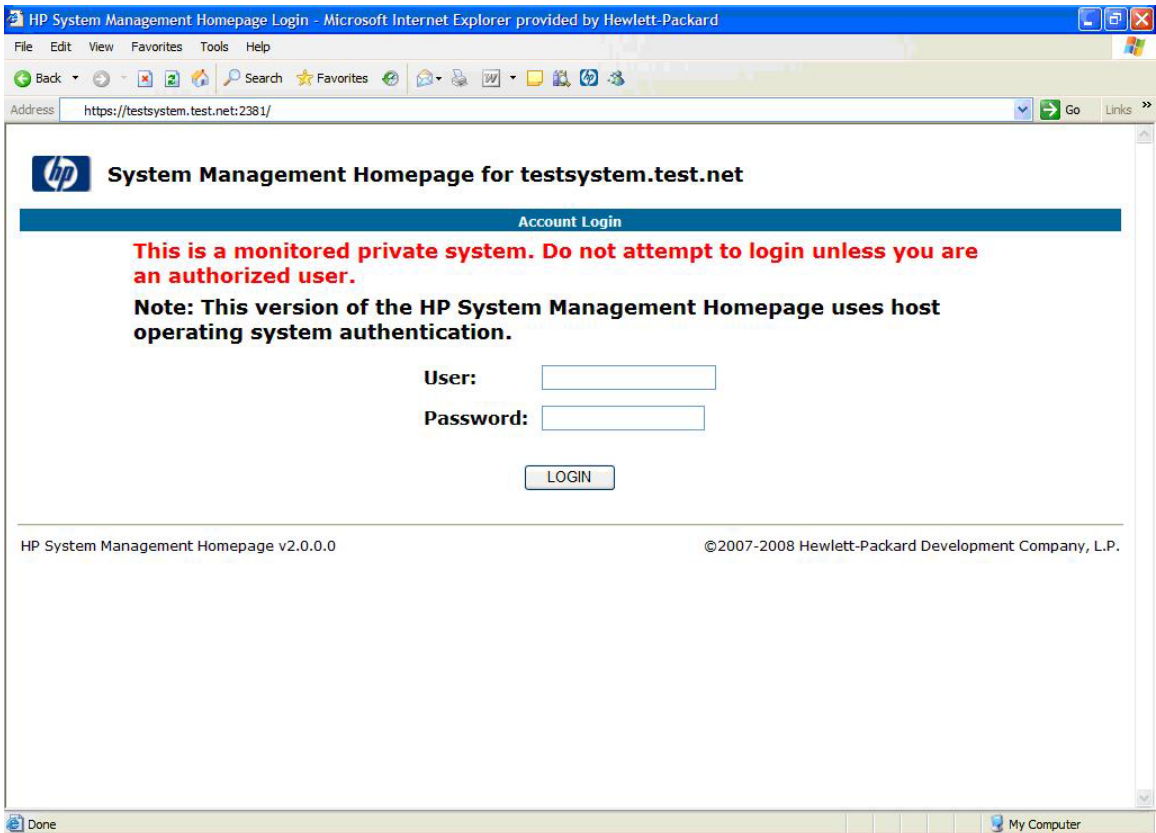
HP System Management Homepage Login - Microsoft Internet Explorer provided by Hewlett-Packard

File Edit View Favorites Tools Help

Back Search Favorites

Address https://testsystem.test.net:2381/ Go Links »

hp System Management Homepage for testsystem.test.net

Account Login

This is a monitored private system. Do not attempt to login unless you are an authorized user.

Note: This version of the HP System Management Homepage uses host operating system authentication.

User:

Password:

LOGIN

HP System Management Homepage v2.0.0.0

©2007-2008 Hewlett-Packard Development Company, L.P.

Done

My Computer